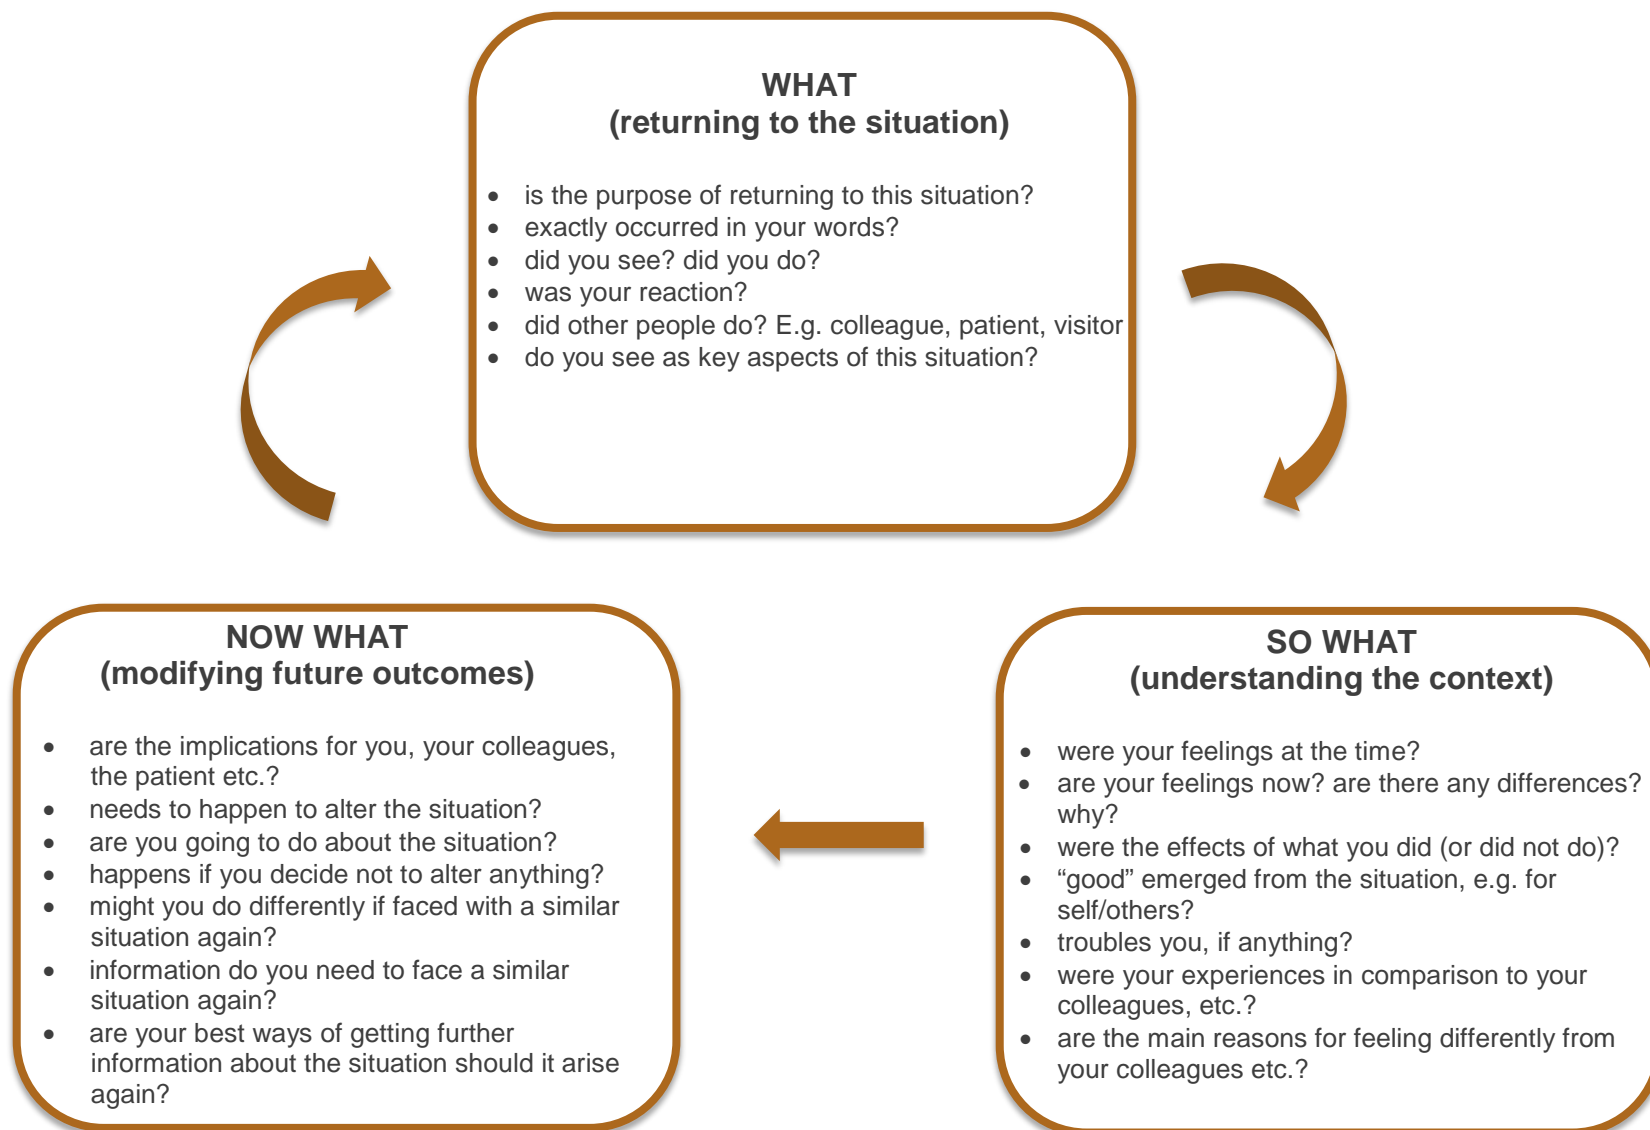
WHAT
(returning to the situation)

- is the purpose of returning to this situation?
- exactly occurred in your words?
- did you see? did you do?
- was your reaction?
- did other people do? E.g. colleague, patient, visitor
- do you see as key aspects of this situation?

NOW WHAT
(modifying future outcomes)

- are the implications for you, your colleagues, the patient etc.?
- needs to happen to alter the situation?
- are you going to do about the situation?
- happens if you decide not to alter anything?
- might you do differently if faced with a similar situation again?
- information do you need to face a similar situation again?
- are your best ways of getting further information about the situation should it arise again?

SO WHAT
(understanding the context)

- were your feelings at the time?
- are your feelings now? are there any differences? why?
- were the effects of what you did (or did not do)?
- “good” emerged from the situation, e.g. for self/others?
- troubles you, if anything?
- were your experiences in comparison to your colleagues, etc.?
- are the main reasons for feeling differently from your colleagues etc.?